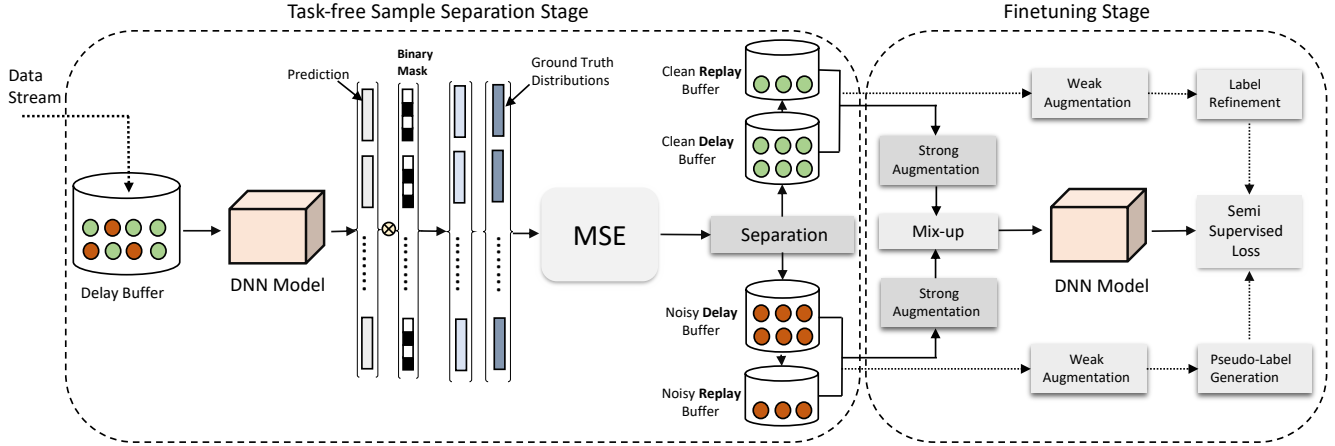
Task-free Sample Separation Stage

Finetuning Stage

Data Stream

Delay Buffer

DNN Model

Prediction

Binary Mask

Ground Truth Distributions

MSE

Clean Replay Buffer

Clean Delay Buffer

Separation

Noisy Delay Buffer

Noisy Replay Buffer

Weak Augmentation

Label Refinement

Strong Augmentation

Mix-up

Strong Augmentation

DNN Model

Semi Supervised Loss

Weak Augmentation

Pseudo-Label Generation